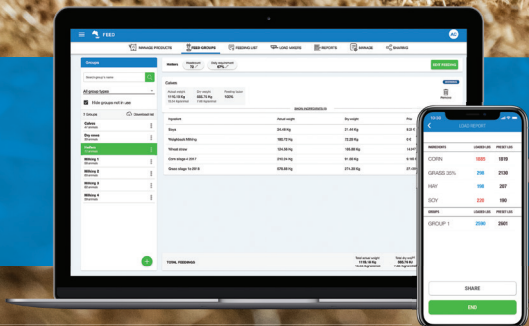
FEED

AG

MANAGE PRODUCTS

FEED GROUPS

FEEDING LIST

LOAD MIXERS

REPORTS

MANAGE

SHARING

Groups

Search group's name

All group types

Hide groups not in use

7 Groups

Download list

Calves

Dry cows

Heifers

Milking 1

Milking 2

Milking 3

Milking 4

Heifers

Headcount 70

Daily requirement 97%

EDIT FEEDING

Calves

Actual weight 1115.18 Kg

Dry weight 920.75 Kg

Feeding ratio 100%

INGREDIENTS

Ingredients

Actual weight

Dry weight

Straw

34.09 Kg

31.49 Kg

Triticum Milling

180.75 Kg

72.29 Kg

Wheat straw

104.58 Kg

195.69 Kg

Corn silage 25/7

310.54 Kg

91.68 Kg

Grass silage 1a 2018

570.85 Kg

271.20 Kg

TOTAL FEEDINGS

+

10:00

LOAD REPORT

INGREDIENTS

LOADED LBS

PRESET LBS

CORN

1880

1819

GRASS 20%

210

2130

HAY

198

207

SOY

220

190

GROUPS

LOADED LBS

PRESET LBS

GROUP 1

2590

2601

SHARE

END